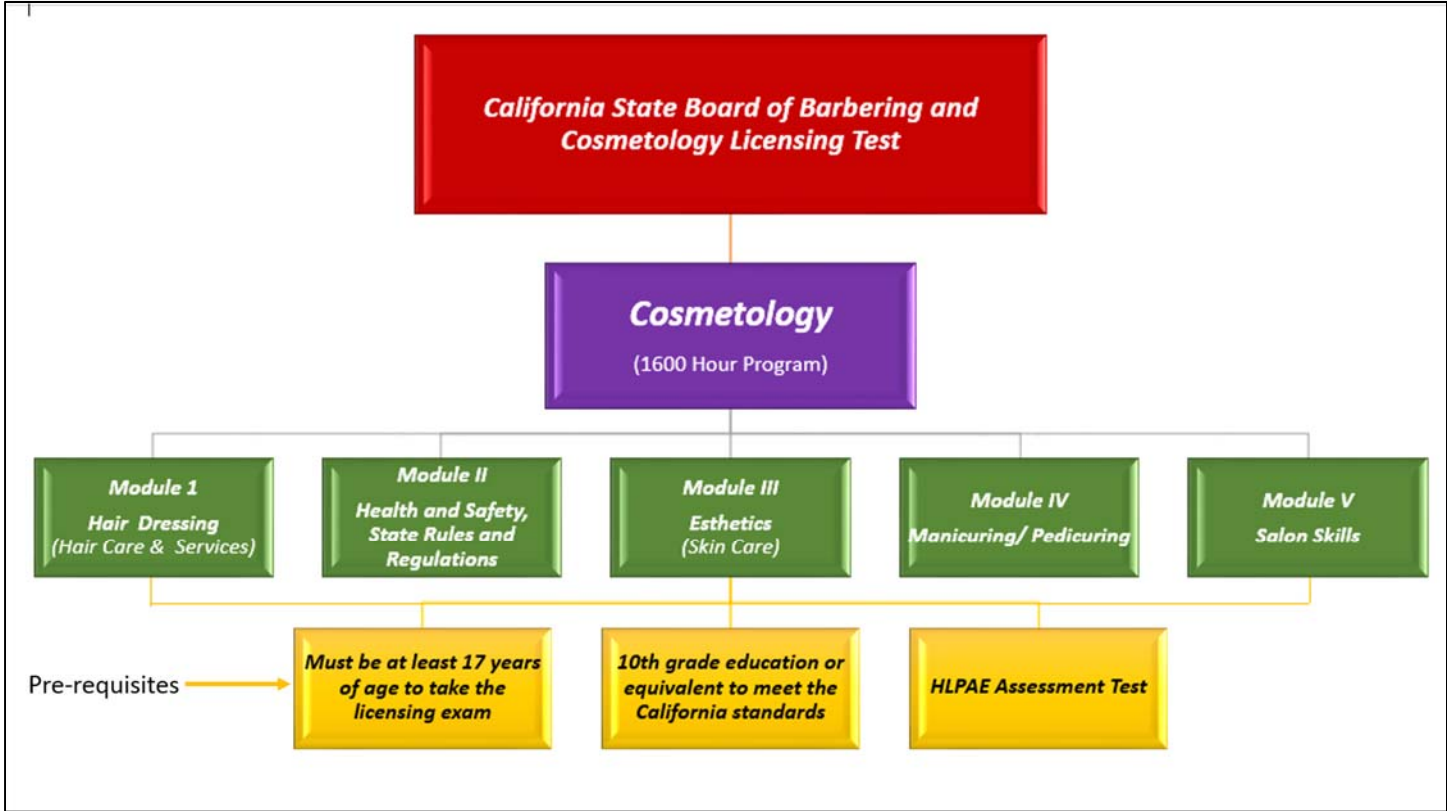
California State Board of Barbering and Cosmetology Licensing Test

Cosmetology

(1600 Hour Program)

Module 1
Hair Dressing
(Hair Care & Services)

Module II
Health and Safety, State Rules and Regulations

Module III
Esthetics
(Skin Care)

Module IV
Manicuring/ Pedicuring

Module V
Salon Skills

Pre-requisites

Must be at least 17 years of age to take the licensing exam

10th grade education or equivalent to meet the California standards

HLPAE Assessment Test